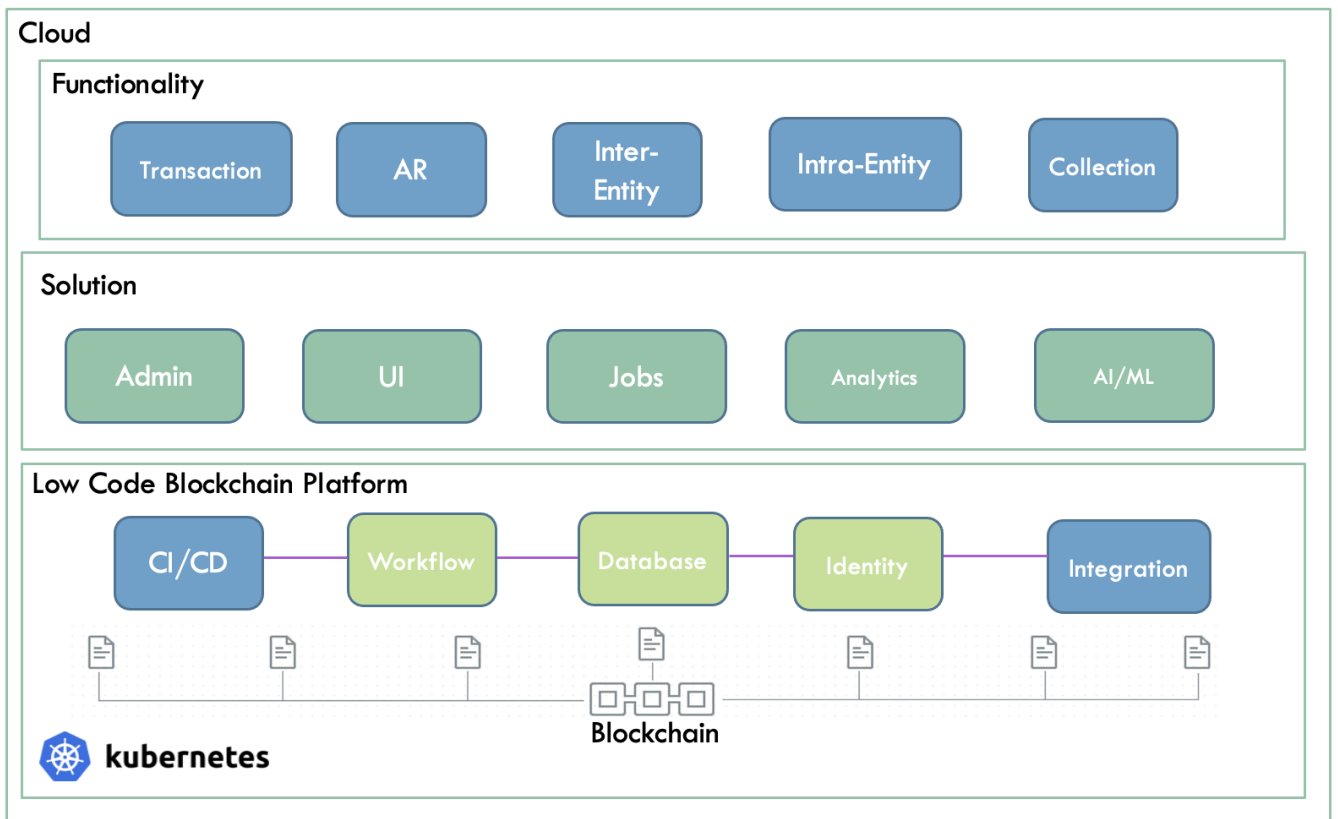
Cloud

Functionality

Transaction

AR

Inter-Entity

Intra-Entity

Collection

Solution

Admin

UI

Jobs

Analytics

AI/ML

Low Code Blockchain Platform

CI/CD

Workflow

Database

Identity

Integration

Blockchain

kubernetes